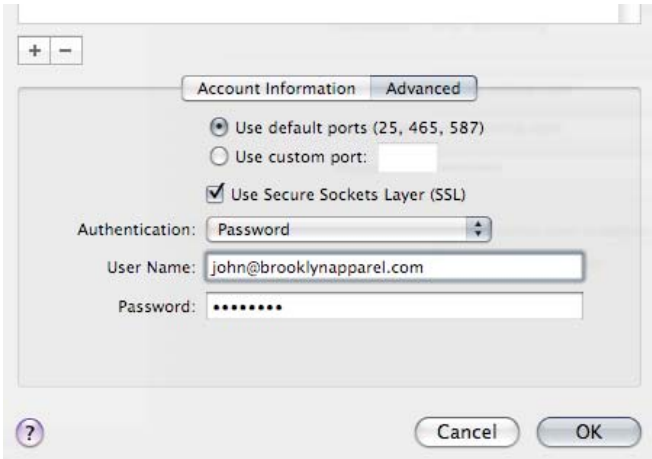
+ −

Account Information Advanced

Use default ports (25, 465, 587)

Use custom port:

Use Secure Sockets Layer (SSL)

Authentication: Password

User Name: john@brooklynapparel.com

Password: ••••••••

?

Cancel OK